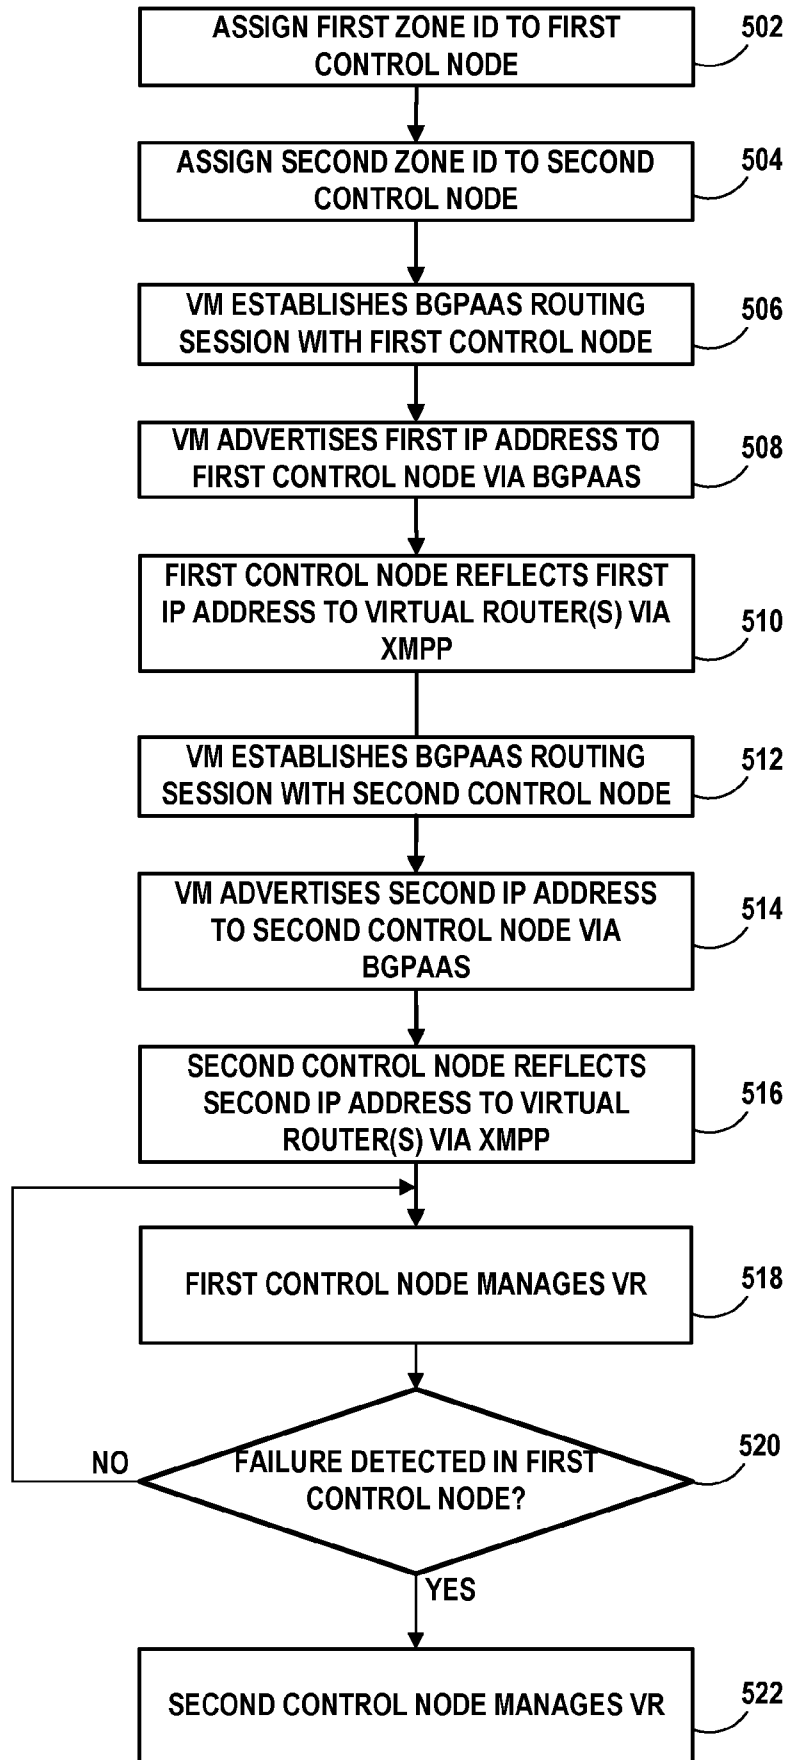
ASSIGN FIRST ZONE ID TO FIRST CONTROL NODE

502

ASSIGN SECOND ZONE ID TO SECOND CONTROL NODE

504

VM ESTABLISHES BGPAAS ROUTING SESSION WITH FIRST CONTROL NODE

506

VM ADVERTISES FIRST IP ADDRESS TO FIRST CONTROL NODE VIA BGPAAS

508

FIRST CONTROL NODE REFLECTS FIRST IP ADDRESS TO VIRTUAL ROUTER(S) VIA XMPP

510

VM ESTABLISHES BGPAAS ROUTING SESSION WITH SECOND CONTROL NODE

512

VM ADVERTISES SECOND IP ADDRESS TO SECOND CONTROL NODE VIA BGPAAS

514

SECOND CONTROL NODE REFLECTS SECOND IP ADDRESS TO VIRTUAL ROUTER(S) VIA XMPP

516

FIRST CONTROL NODE MANAGES VR

518

NO

FAILURE DETECTED IN FIRST CONTROL NODE?

520

YES

SECOND CONTROL NODE MANAGES VR

522